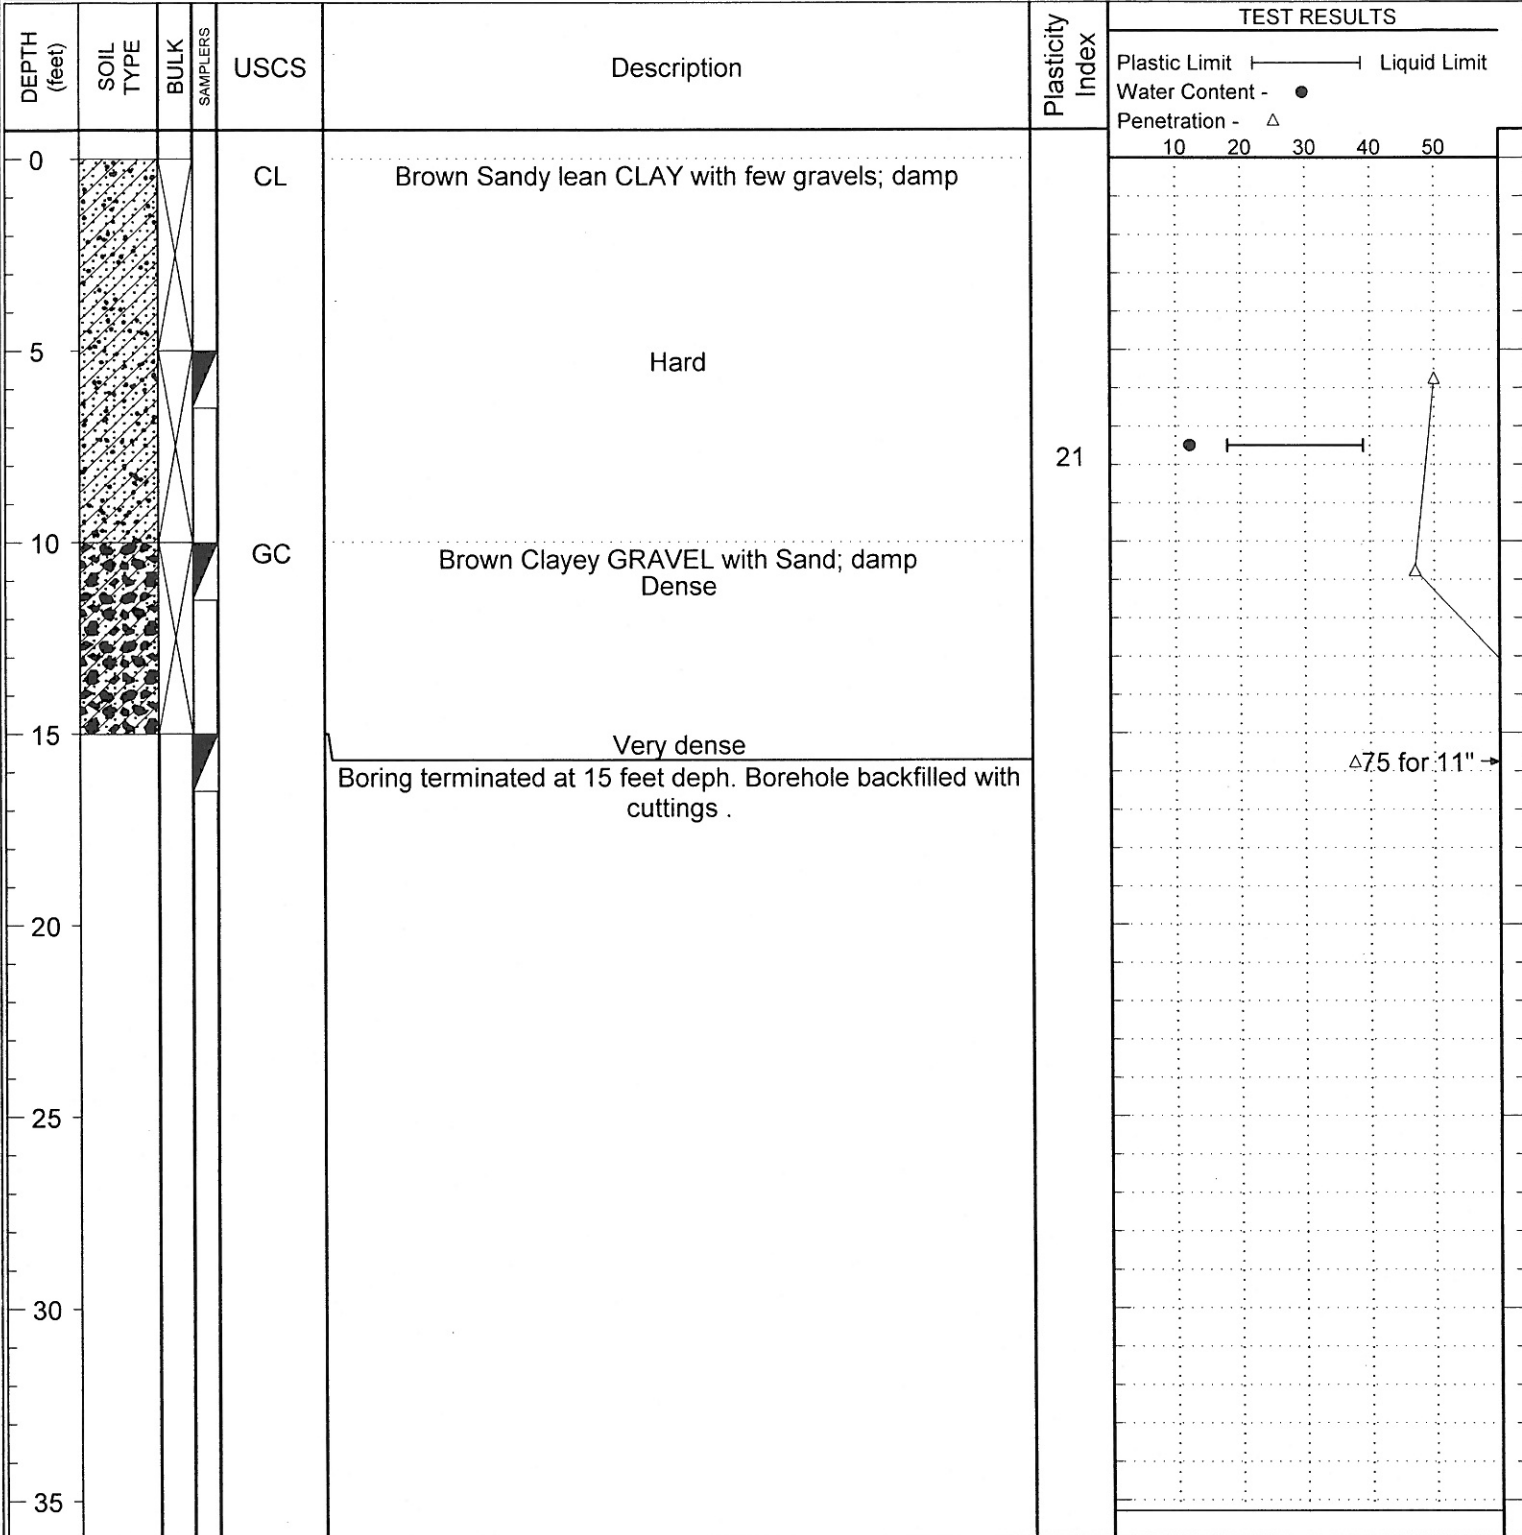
| DEPTH (feet) | SOIL TYPE | BULK | SAMPLERS | USCS | Description | Plasticity Index | TEST RESULTS |
|---|---|---|---|---|---|---|---|
| 0 | | | | CL | Brown Sandy lean CLAY with few gravels; damp | | |
| 5 | | | | | Hard | 21 | |
| 10 | | | | GC | Brown Clayey GRAVEL with Sand; damp Dense | | |
| 15 | | | | | Very dense | | △75 for 11" → |
| | | | | | Boring terminated at 15 feet deph. Borehole backfilled with cuttings . | | |
| 20 | | | | | | | |
| 25 | | | | | | | |
| 30 | | | | | | | |
| 35 | | | | | | | |

TEST RESULTS
Plastic Limit ⊢——⊣ Liquid Limit
Water Content - ●
Penetration - △
10 20 30 40 50